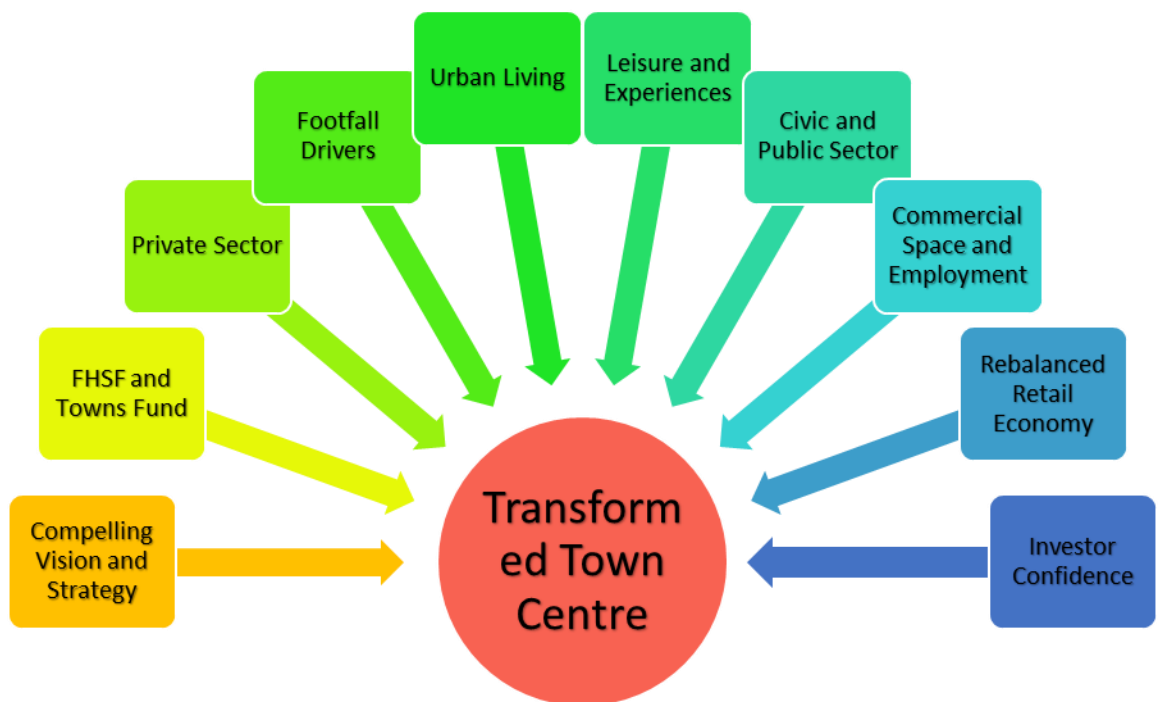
Compelling Vision and Strategy

FHSF and Towns Fund

Private Sector

Footfall Drivers

Urban Living

Leisure and Experiences

Civic and Public Sector

Commercial Space and Employment

Rebalanced Retail Economy

Investor Confidence

Transformed Town Centre